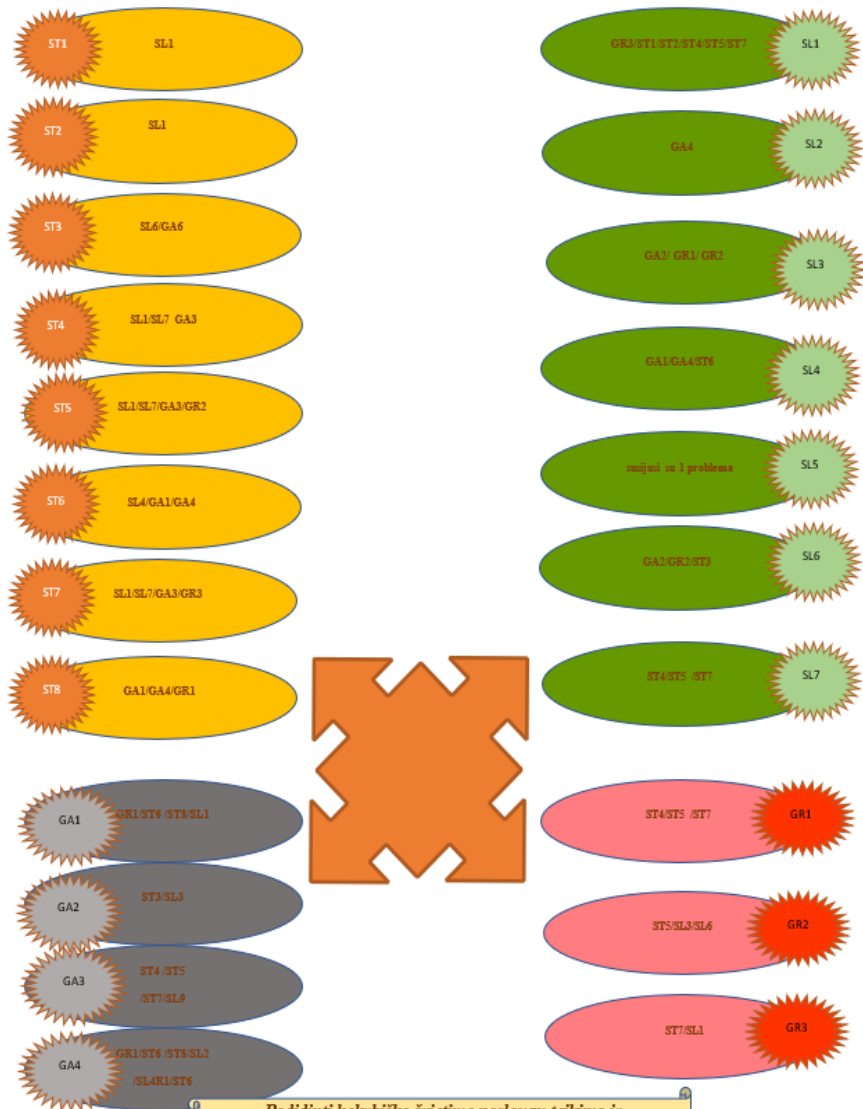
ST1 SL1

ST2 SL1

ST3 SL6/GA6

ST4 SL1/SL7 GA3

ST5 SL1/SL7/GA3/GR2

ST6 SL4/GA1/GA4

ST7 SL1/SL7/GA3/GR3

ST8 GA1/GA4/GR1

GR3/ST1/ST2/ST4/ST5/ST7 SL1

GA4 SL2

GA2/ GR1/ GR2 SL3

GA1/GA4/ST6 SL4

smijui su 1 problema SL5

GA2/GR2/ST3 SL6

ST4/ST5 /ST7 SL7

GA1 GR1/ST6 /ST8/SL1

GA2 ST3/SL3

GA3 ST4 /ST5 /ST7/SL9

GA4 GR1/ST6 /ST8/SL2 /SL4R1/ST6

ST4/ST5 /ST7 GR1

ST5/SL3/SL6 GR2

ST7/SL1 GR3

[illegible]